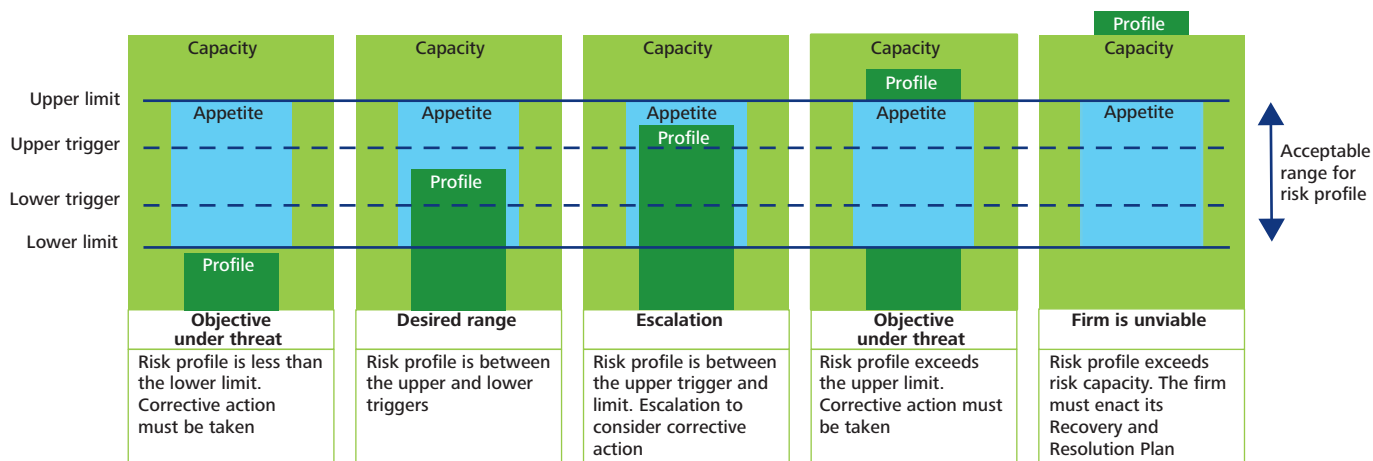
Upper limit
Upper trigger
Lower trigger
Lower limit

Capacity
Appetite
Profile
Objective under threat
Risk profile is less than the lower limit. Corrective action must be taken

Capacity
Appetite
Profile
Desired range
Risk profile is between the upper and lower triggers

Capacity
Appetite
Profile
Escalation
Risk profile is between the upper trigger and limit. Escalation to consider corrective action

Capacity
Profile
Appetite
Objective under threat
Risk profile exceeds the upper limit. Corrective action must be taken

Profile
Capacity
Appetite
Firm is unviable
Risk profile exceeds risk capacity. The firm must enact its Recovery and Resolution Plan

Acceptable range for risk profile